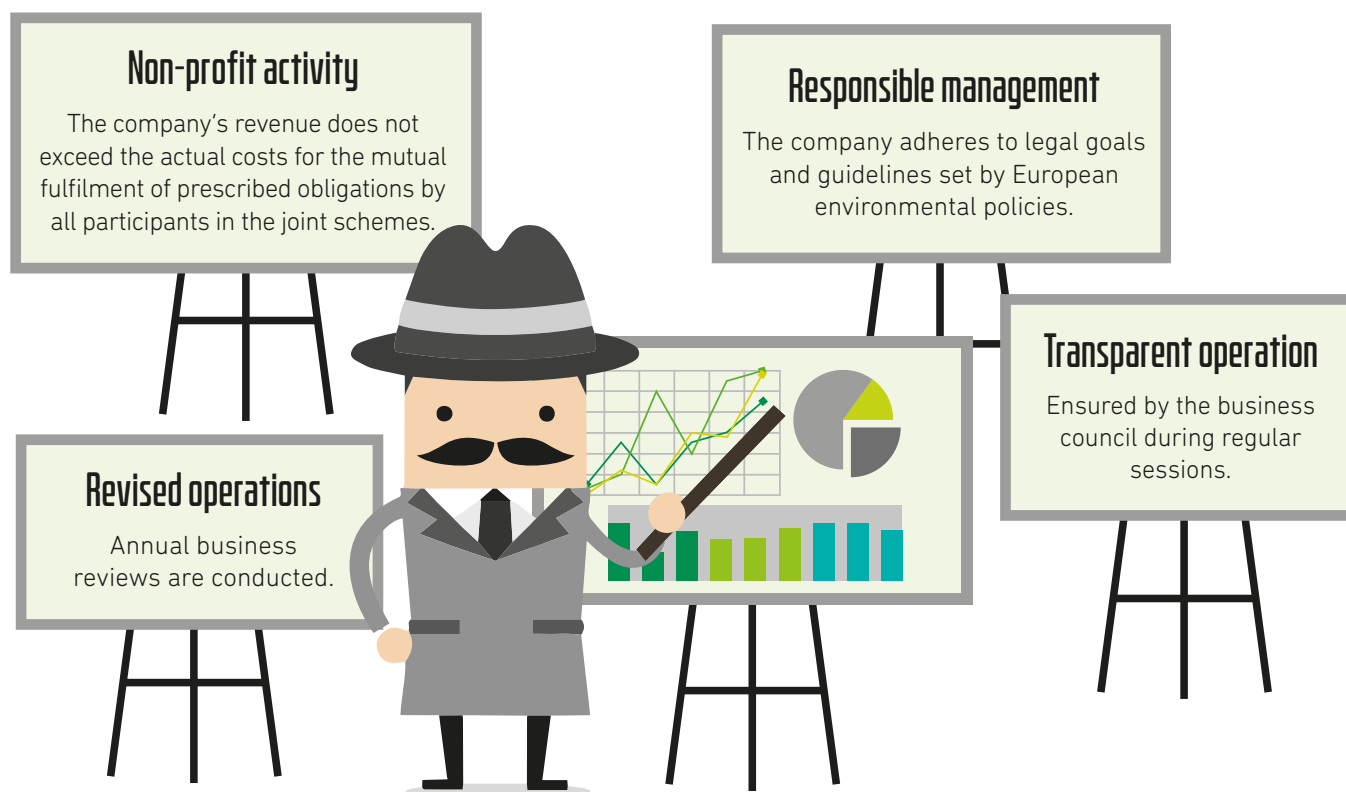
Non-profit activity

The company's revenue does not exceed the actual costs for the mutual fulfilment of prescribed obligations by all participants in the joint schemes.

Responsible management

The company adheres to legal goals and guidelines set by European environmental policies.

Transparent operation

Ensured by the business council during regular sessions.

Revised operations

Annual business reviews are conducted.